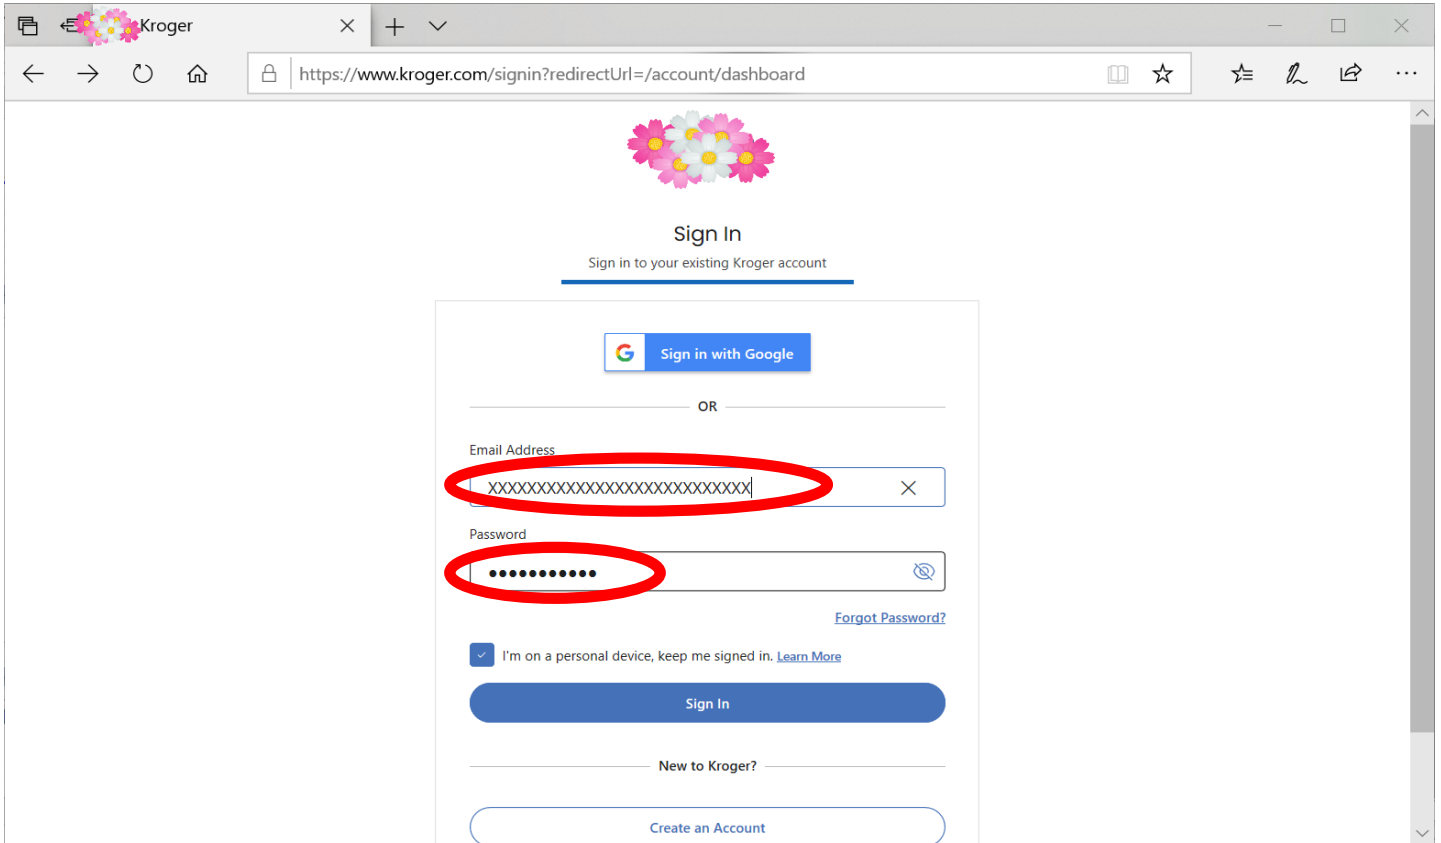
Kroger

https://www.kroger.com/signin?redirectUrl=/account/dashboard

Sign In

Sign in to your existing Kroger account

Sign in with Google

OR

Email Address

XXXXXXXXXXXXXXXXXXXXXXXXXX

Password

•••••••••••

Forgot Password?

I'm on a personal device, keep me signed in. Learn More

Sign In

New to Kroger?

Create an Account